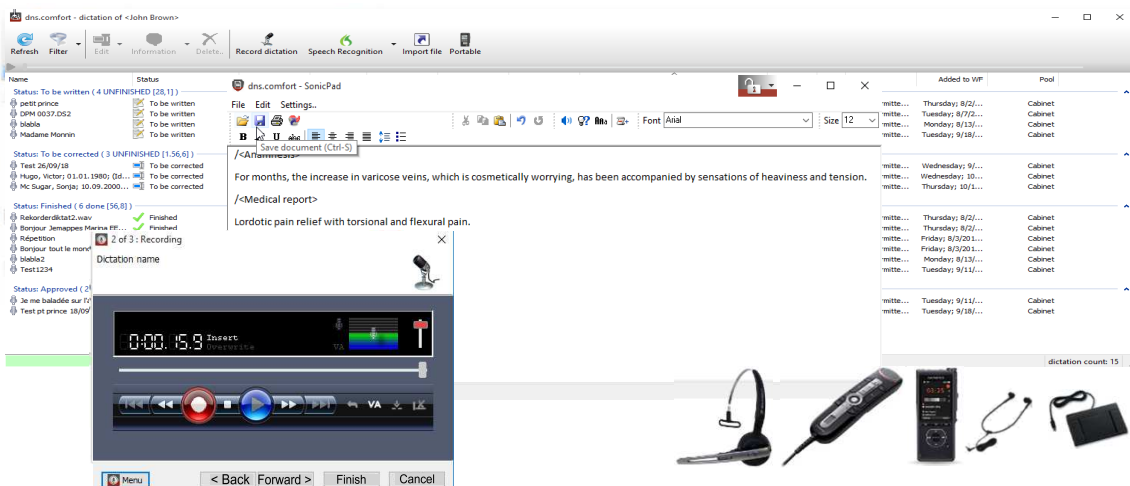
dns.comfort - dictation of <John Brown>

Refresh Filter Edit Information Delete.. Record dictation Speech Recognition Import file Portable

Name Status Added to WF Pool

Status: To be written ( 4 UNFINISHED [28,1] )
petit prince To be written
DPM 0037.DS2 To be written
blabla To be written
Madame Monnin To be written

Status: To be corrected ( 3 UNFINISHED [1.56,6] )
Test 26/09/18 To be corrected
Hugo, Victor; 01.01.1980; [Id... To be corrected
Mc Sugar, Sonja; 10.09.2000... To be corrected

Status: Finished ( 6 done [56,8] )
Rekorderdiktat2.wav Finished
Bonjour Jemappes Marina FF... Finished
Répetition
Bonjour tout le mond
blabla2
Test1234

Status: Approved ( 2
Je me baladée sur l'
Test pt prince 18/09

Thursday; 8/2/... Cabinet
Tuesday; 8/7/2... Cabinet
Monday; 8/13/... Cabinet
Tuesday; 9/18/... Cabinet
Wednesday; 9/... Cabinet
Wednesday; 10... Cabinet
Thursday; 10/1... Cabinet
Thursday; 8/2/... Cabinet
Tuesday; 8/2/... Cabinet
Friday; 8/3/201... Cabinet
Friday; 8/3/201... Cabinet
Monday; 8/13/... Cabinet
Tuesday; 9/11/... Cabinet
Tuesday; 9/11/... Cabinet
Tuesday; 9/18/... Cabinet

dictation count: 15

dns.comfort - SonicPad
File Edit Settings..
Font Arial Size 12
Save document (Ctrl-S)
/<Anamnesis>
For months, the increase in varicose veins, which is cosmetically worrying, has been accompanied by sensations of heaviness and tension.
/<Medical report>
Lordotic pain relief with torsional and flexural pain.

2 of 3 : Recording
Dictation name
0:00:15.9 Insert Overwrite
VA
Menu < Back Forward > Finish Cancel